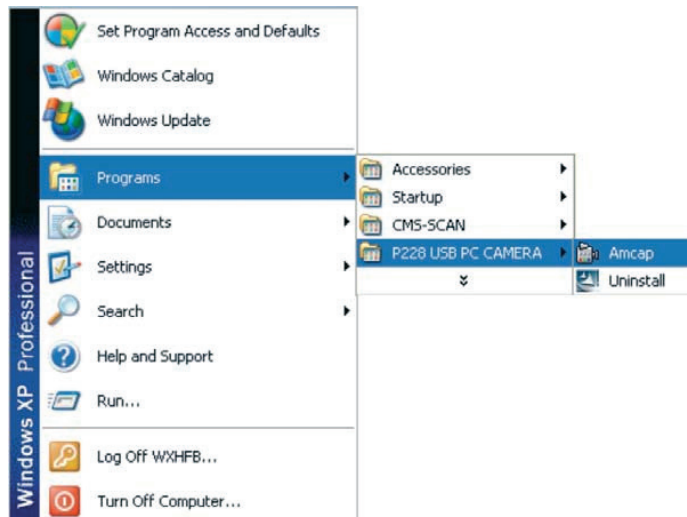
Windows XP Professional

Set Program Access and Defaults
Windows Catalog
Windows Update
Programs
Documents
Settings
Search
Help and Support
Run...
Log Off WXHFB...
Turn Off Computer...

Accessories
Startup
CMS-SCAN
P228 USB PC CAMERA

Amcap
Uninstall